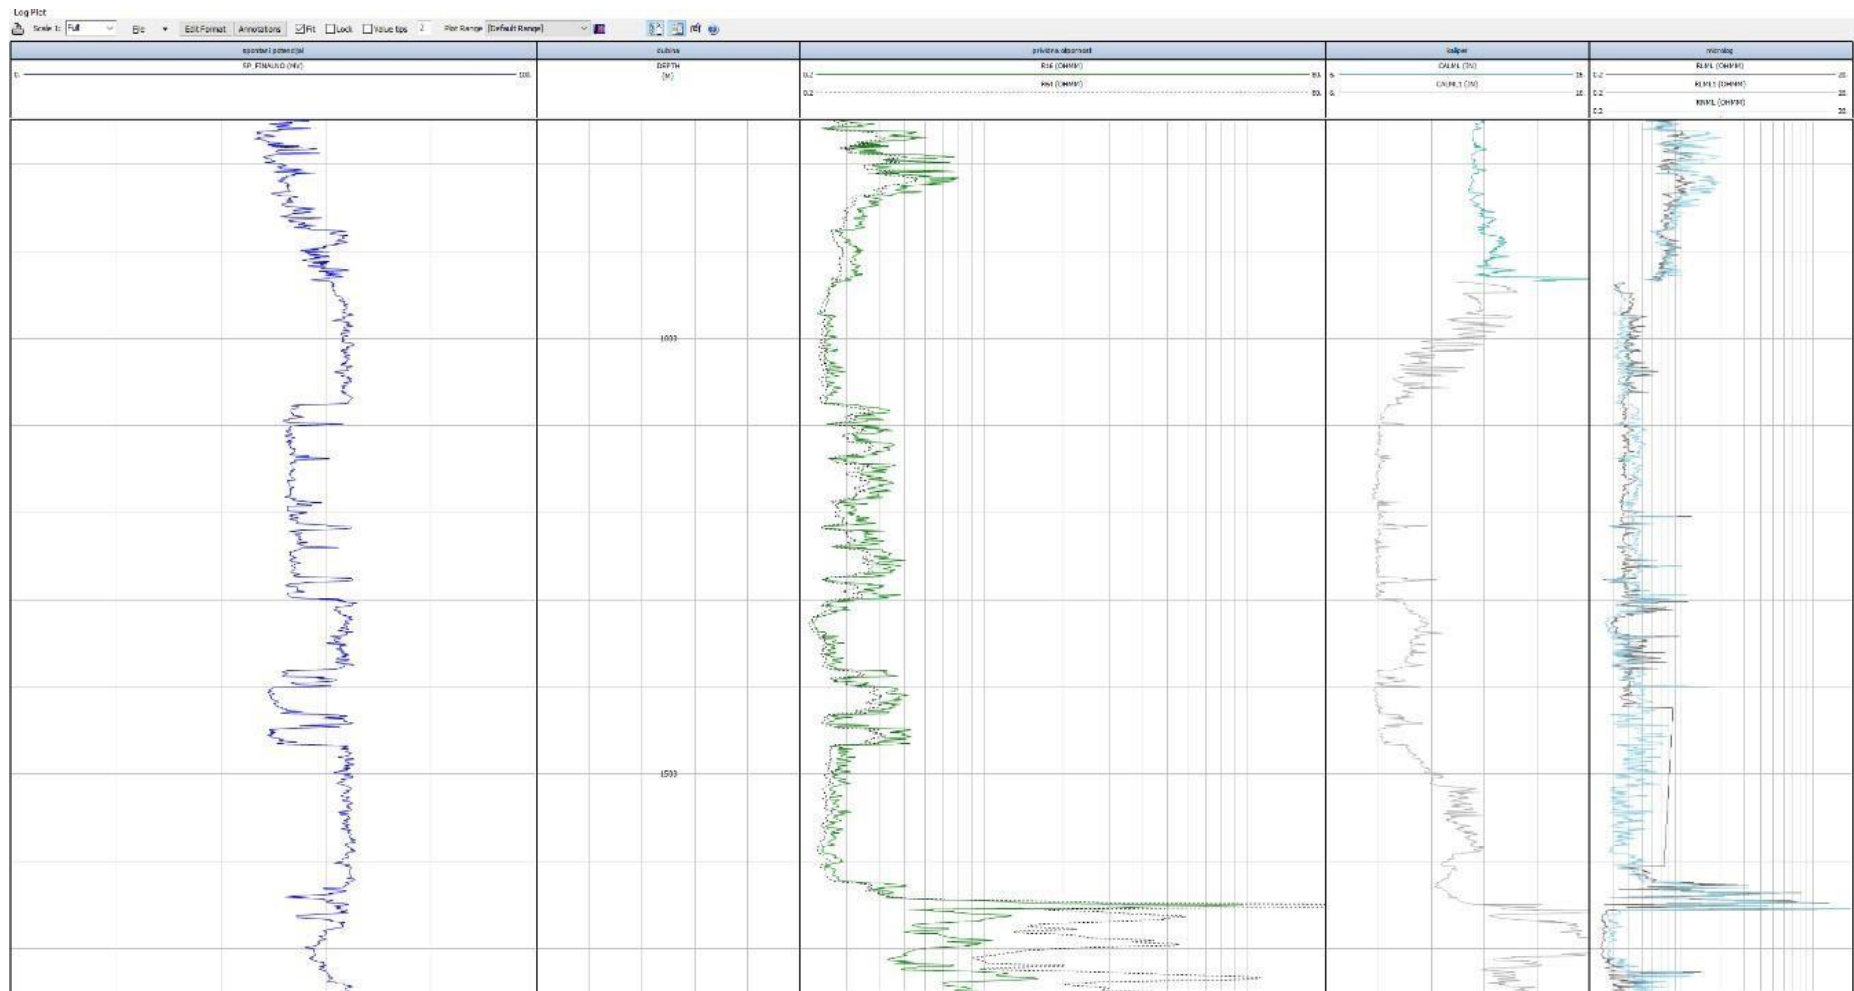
Log Plot

Scale 1: Full File Edit Format Annotations Fit Lock Value tips 2 Plot Range (Default Range)

| spontani potencijal | dubina | prividna otpornost | kaliper | mikrolog |
|---|---|---|---|---|
| SP_FINALNO (MV) | DEPTH (M) | R16 (OHMM) | CALIPL (IN) | RLIPL (OHMM) |
| 0. 100. | | 0.2 50. | 6. 16. | 0.2 20 |
| | | R64 (OHMM) | CALIPL1 (IN) | RLMIL1 (OHMM) |
| | | 0.2 50. | 6. 16. | 0.2 20 |
| | | | | RNMIL (OHMM) |
| | | | | 0.2 20 |

1000

1500